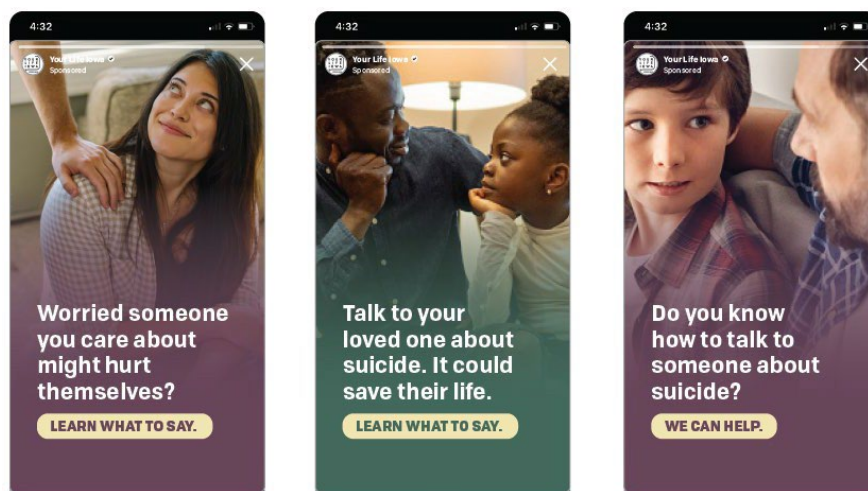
4:32

Your Life Iowa
Sponsored

Worried someone you care about might hurt themselves?

LEARN WHAT TO SAY.

4:32

Your Life Iowa
Sponsored

Talk to your loved one about suicide. It could save their life.

LEARN WHAT TO SAY.

4:32

Your Life Iowa
Sponsored

Do you know how to talk to someone about suicide?

WE CAN HELP.